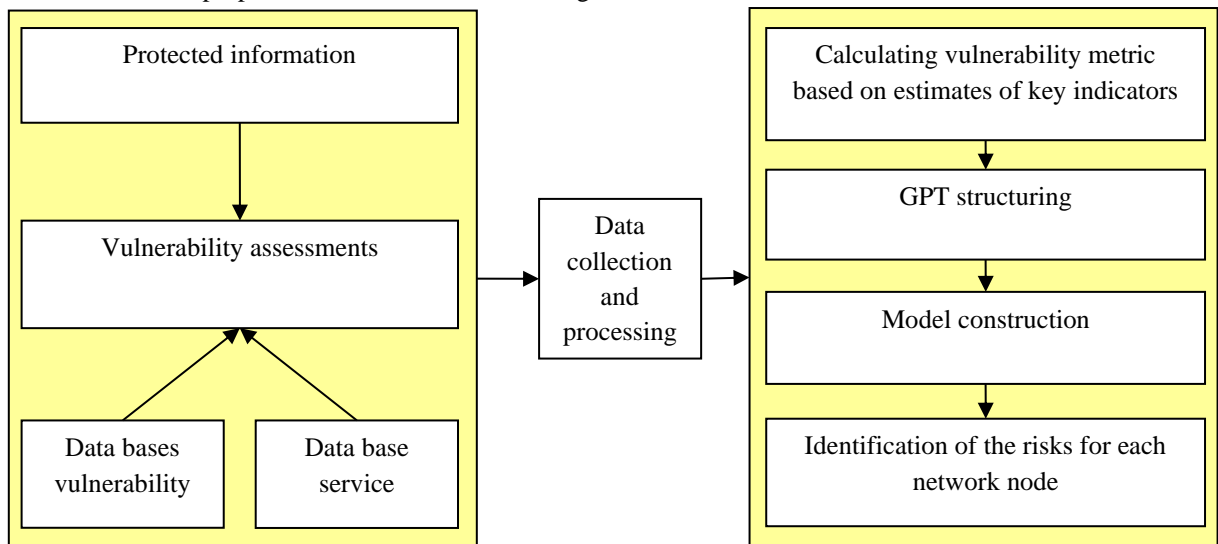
Protected information

Vulnerability assessments

Data bases vulnerability

Data base service

Data collection and processing

Calculating vulnerability metric based on estimates of key indicators

GPT structuring

Model construction

Identification of the risks for each network node